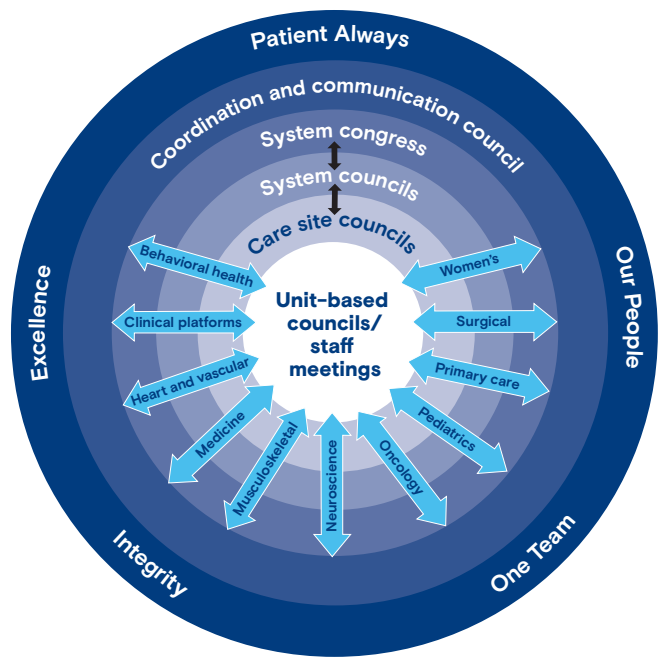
Patient Always

Our People

One Team

Integrity

Excellence

Coordination and communication council

System congress

System councils

Care site councils

Unit-based councils/ staff meetings

Behavioral health

Women's

Clinical platforms

Surgical

Heart and vascular

Primary care

Medicine

Pediatrics

Musculoskeletal

Oncology

Neuroscience